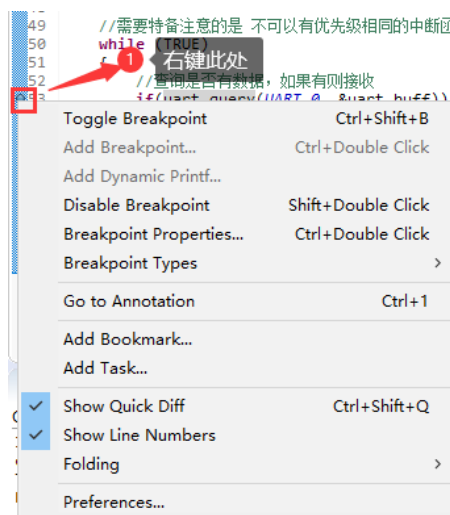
49 //需要特备注意的是 不可以有优先级相同的中断函
50 while (TRUE)
51 {
52 //查询是否有数据，如果有则接收
if(uart_query(UART_0, &uart_buff))

1 右键此处

Toggle Breakpoint Ctrl+Shift+B
Add Breakpoint... Ctrl+Double Click
Add Dynamic Printf...
Disable Breakpoint Shift+Double Click
Breakpoint Properties... Ctrl+Double Click
Breakpoint Types
Go to Annotation Ctrl+1
Add Bookmark...
Add Task...
Show Quick Diff Ctrl+Shift+Q
Show Line Numbers
Folding
Preferences...